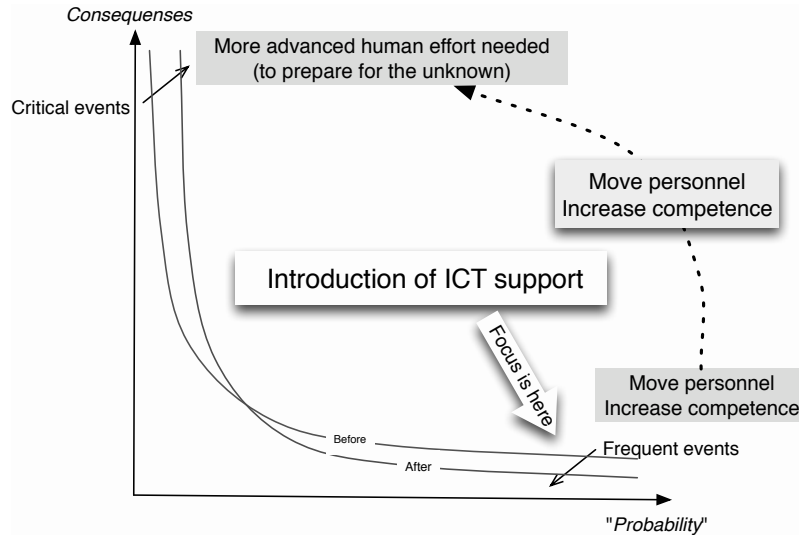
Consequenses

More advanced human effort needed
(to prepare for the unknown)

Critical events

Move personnel
Increase competence

Introduction of ICT support

Focus is here

Move personnel
Increase competence

Before

After

Frequent events

"Probability"